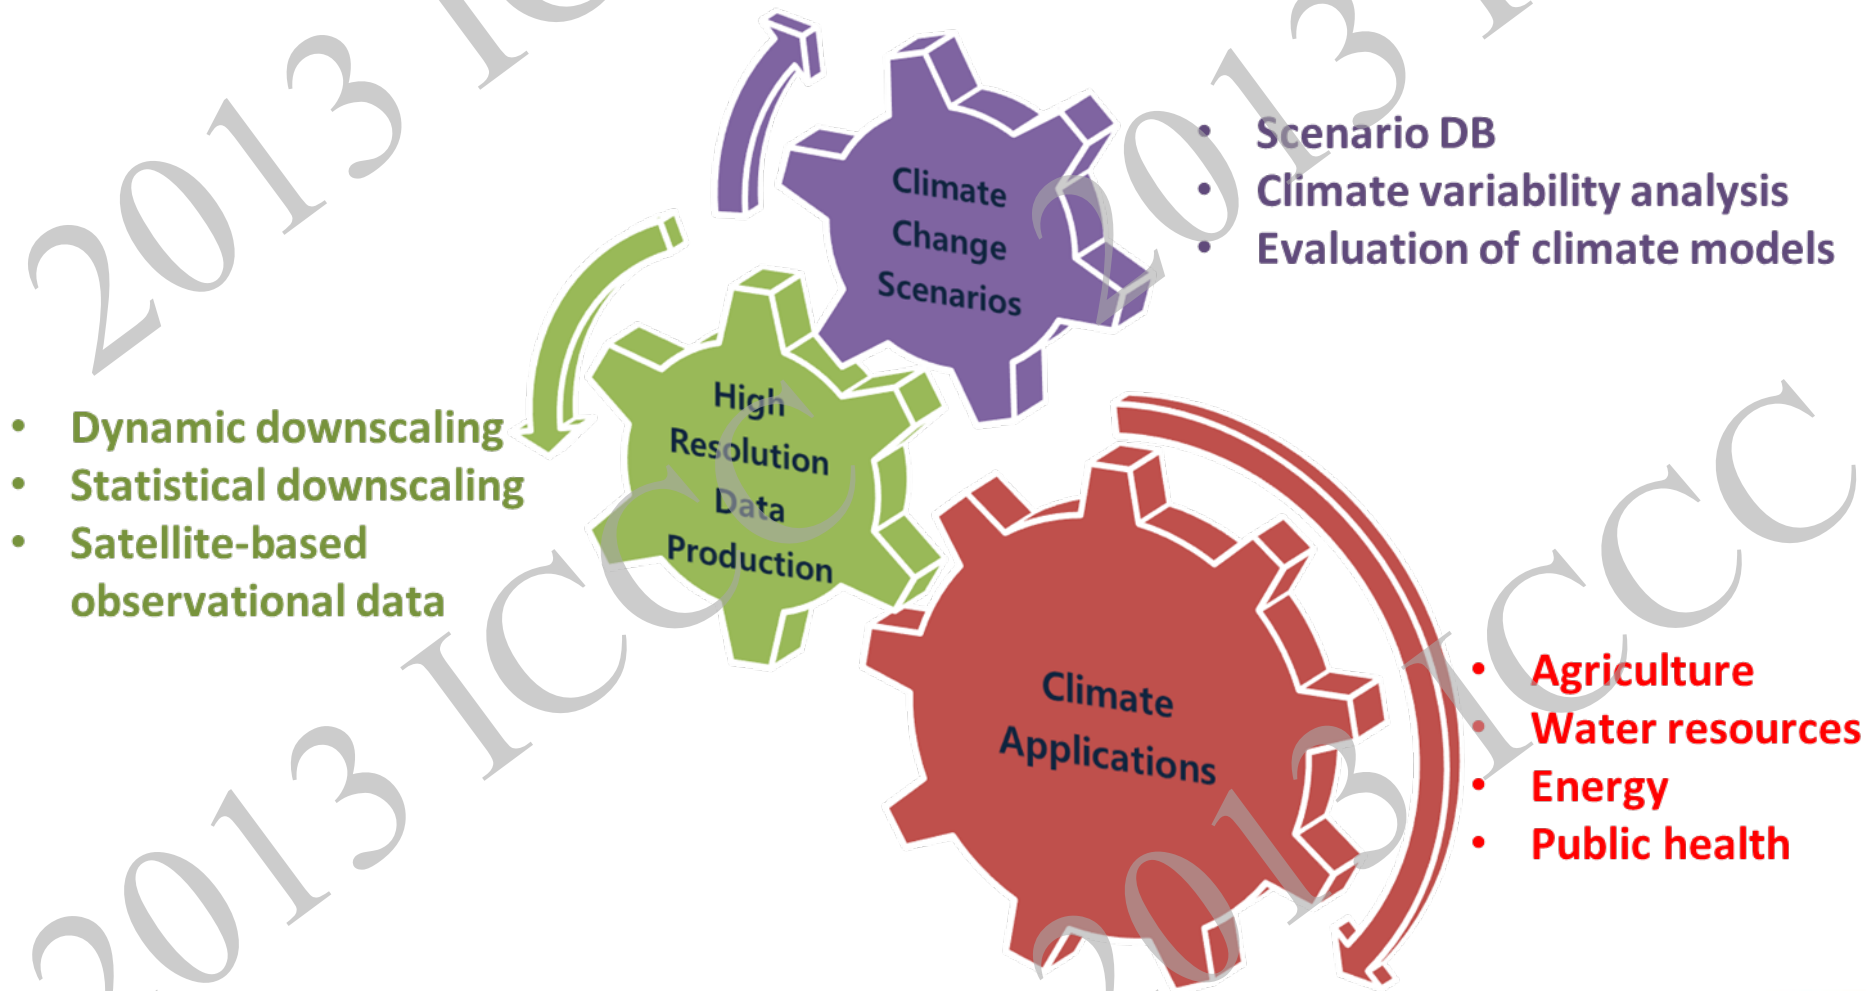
Climate Change Scenarios

• Scenario DB
• Climate variability analysis
• Evaluation of climate models

High Resolution Data Production

• Dynamic downscaling
• Statistical downscaling
• Satellite-based observational data

Climate Applications

• Agriculture
• Water resources
• Energy
• Public health

2013 ICCC
2013 ICCC
2013 ICCC
2013 ICCC
2013 ICCC